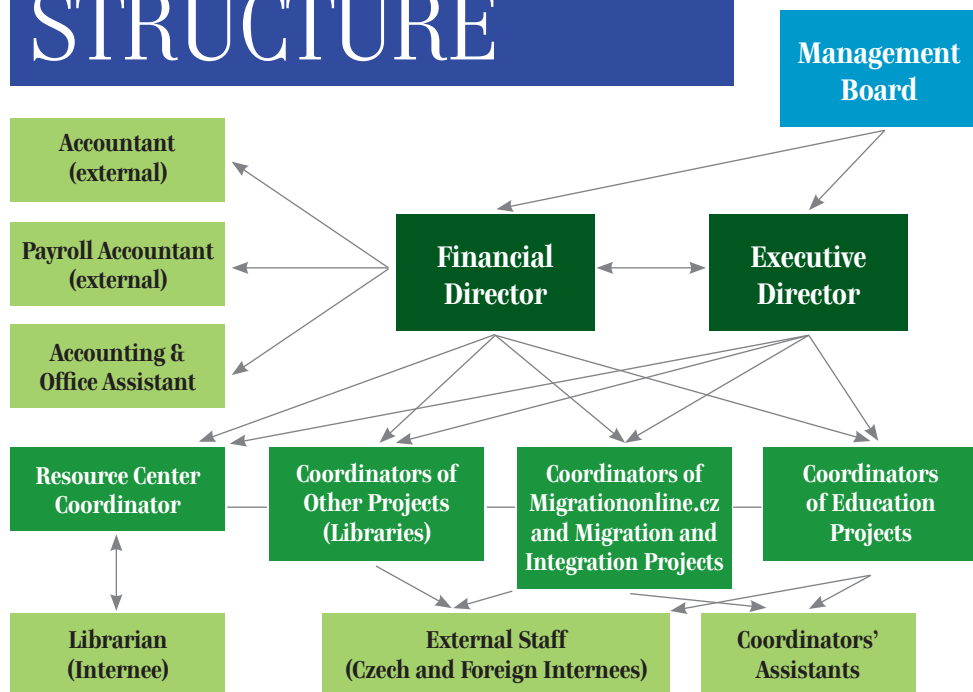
STRUCTURE

Management Board

Accountant (external)

Payroll Accountant (external)

Accounting & Office Assistant

Financial Director

Executive Director

Resource Center Coordinator

Coordinators of Other Projects (Libraries)

Coordinators of Migrationonline.cz and Migration and Integration Projects

Coordinators of Education Projects

Librarian (Internee)

External Staff (Czech and Foreign Internees)

Coordinators' Assistants